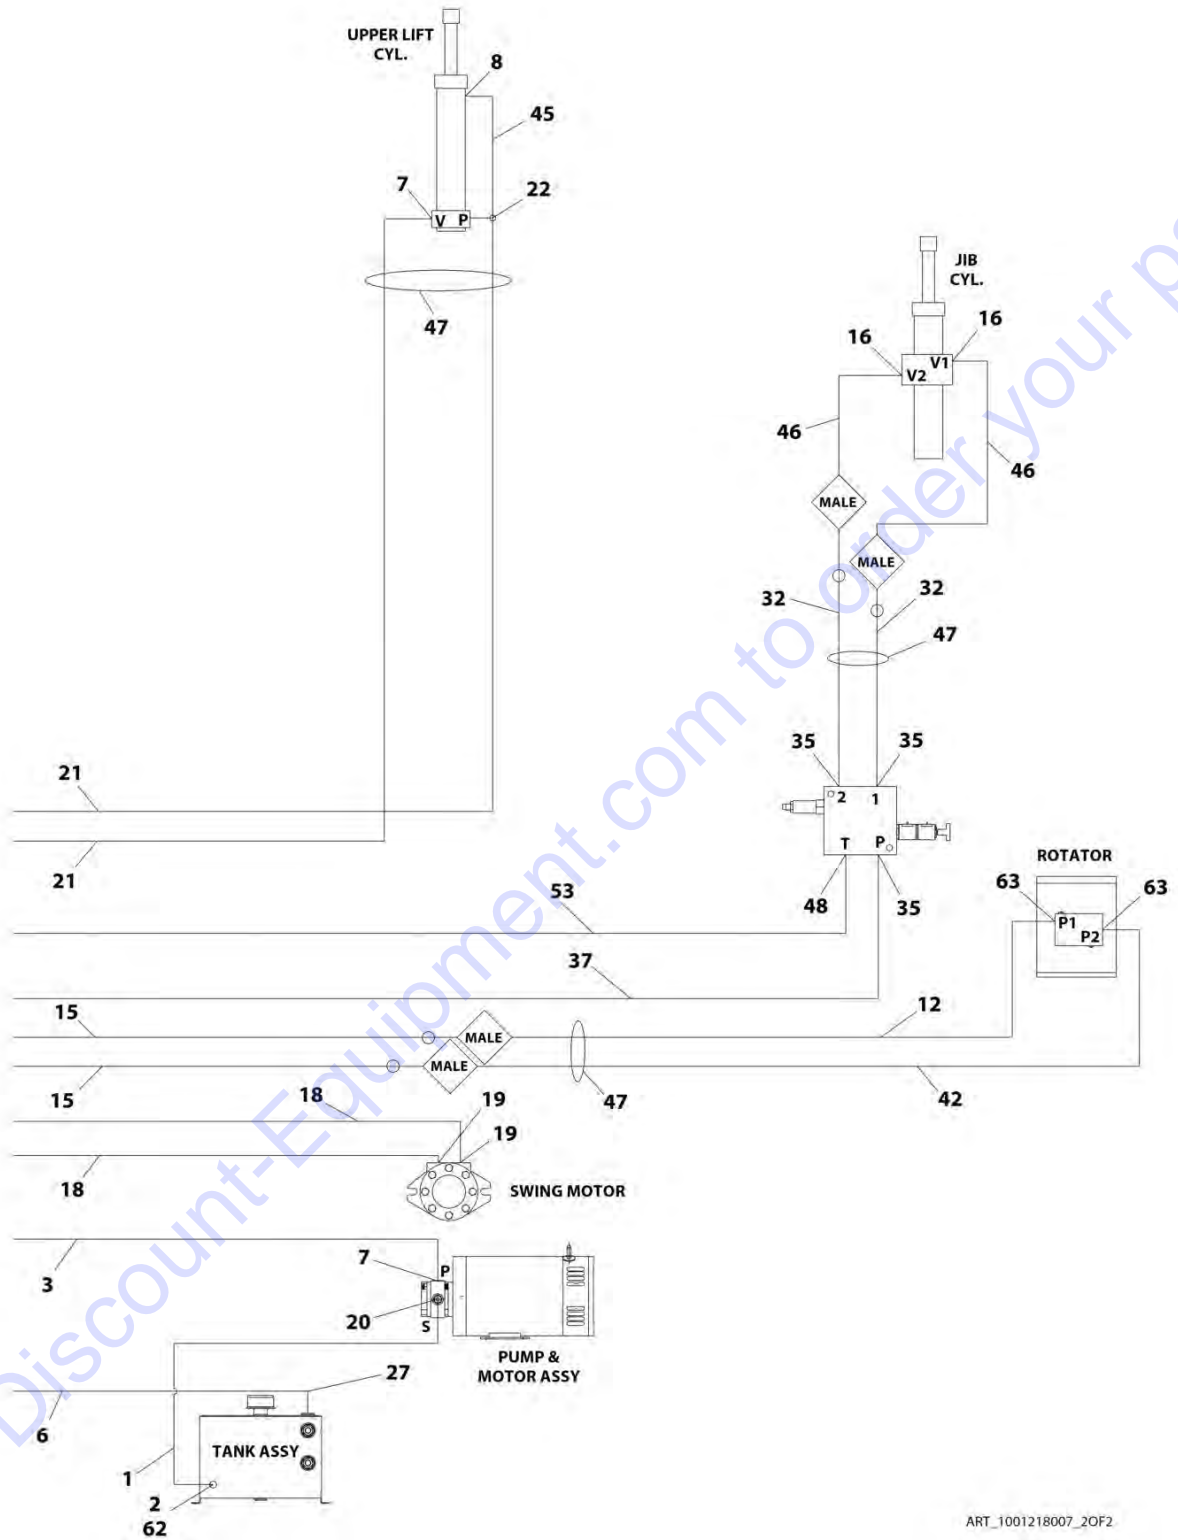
UPPER LIFT CYL.

8

45

7

V P

22

47

JIB CYL.

16

16

V2 V1

46

46

MALE

MALE

32

32

47

35

35

2 1

T P

21

21

48

35

53

ROTATOR

63

63

P1

P2

37

15

MALE

12

MALE

15

47

42

18

19

19

18

SWING MOTOR

3

7

P

20

S

PUMP & MOTOR ASSY

27

6

TANK ASSY

1

2

62

ART_1001218007_2OF2